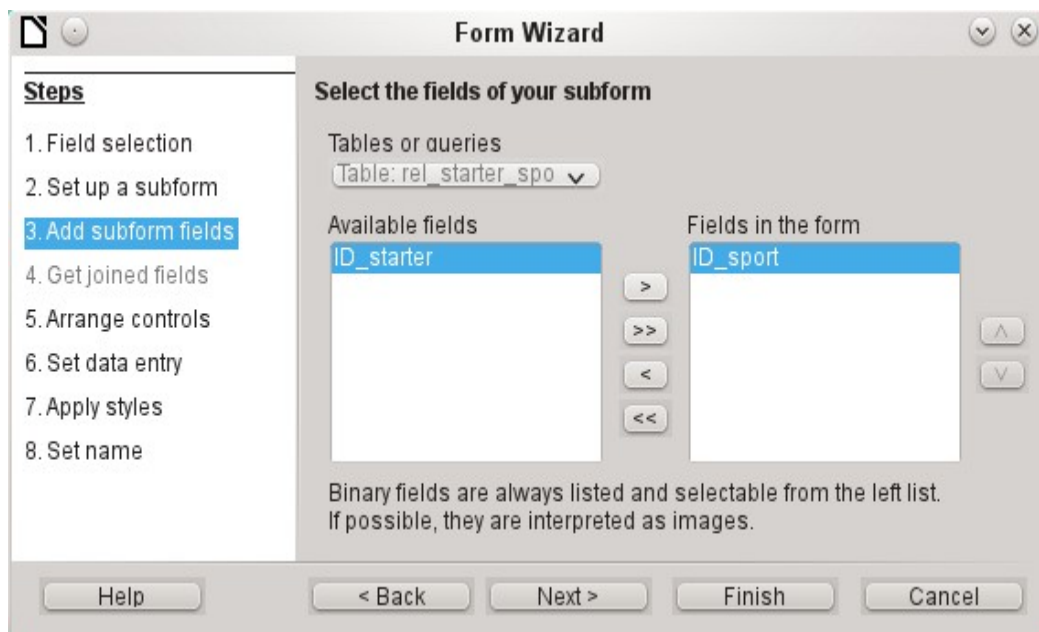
Form Wizard

Steps

1. Field selection
2. Set up a subform
3. Add subform fields
4. Get joined fields
5. Arrange controls
6. Set data entry
7. Apply styles
8. Set name

Select the fields of your subform

Tables or queries

Table: rel_starter_spo

Available fields

ID_starter

>
>>
<
<<

Fields in the form

ID_sport

^
v

Binary fields are always listed and selectable from the left list. If possible, they are interpreted as images.

Help
< Back
Next >
Finish
Cancel